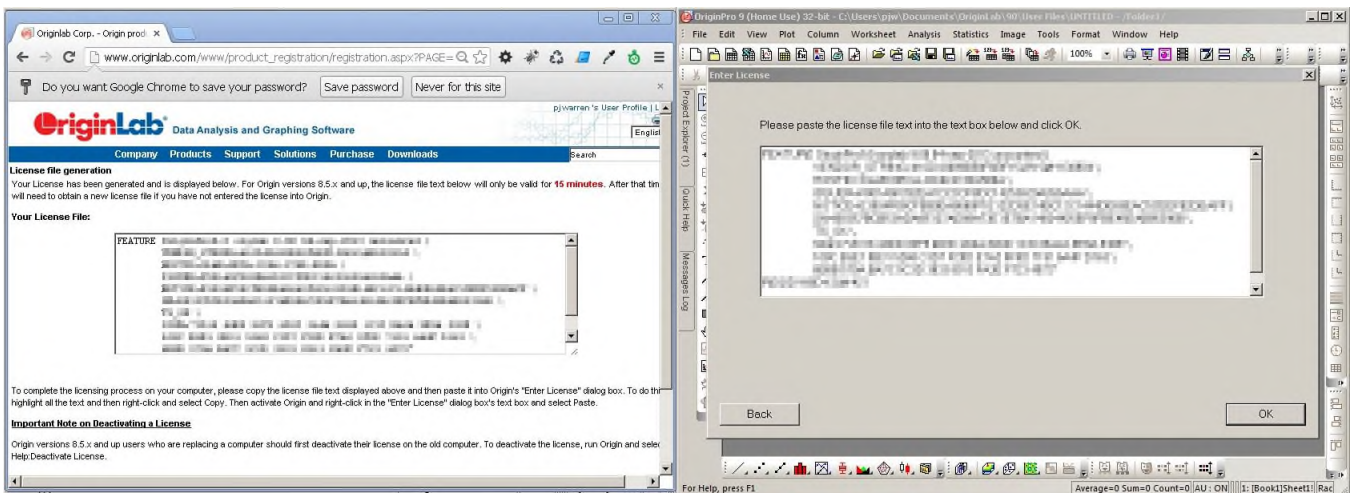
Originlab Corp. - Origin prod ×

www.originlab.com/www/product_registration/registration.aspx?PAGE=

Do you want Google Chrome to save your password? Save password Never for this site

pjwarren's User Profile | L

OriginLab Data Analysis and Graphing Software

Englis

Company Products Support Solutions Purchase Downloads Search

License file generation

Your License has been generated and is displayed below. For Origin versions 8.5.x and up, the license file text below will only be valid for 15 minutes. After that tim will need to obtain a new license file if you have not entered the license into Origin.

Your License File:

FEATURE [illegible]

To complete the licensing process on your computer, please copy the license file text displayed above and then paste it into Origin's "Enter License" dialog box. To do thi highlight all the text and then right-click and select Copy. Then activate Origin and right-click in the "Enter License" dialog box's text box and select Paste.

Important Note on Deactivating a License

Origin versions 8.5.x and up users who are replacing a computer should first deactivate their license on the old computer. To deactivate the license, run Origin and sele Help:Deactivate License.

OriginPro 9 (Home Use) 32-bit - C:\Users\pjw\Documents\OriginLab\90\User Files\UNTITLED - /Folder1/

File Edit View Plot Column Worksheet Analysis Statistics Image Tools Format Window Help

100%

Project Explorer (1) Quick Help Messages Log

Enter License

Please paste the license file text into the text box below and click OK.

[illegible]

Back OK

For Help, press F1

Average=0 Sum=0 Count=0 AU : ON 1: [Book1]Sheet1! Rac